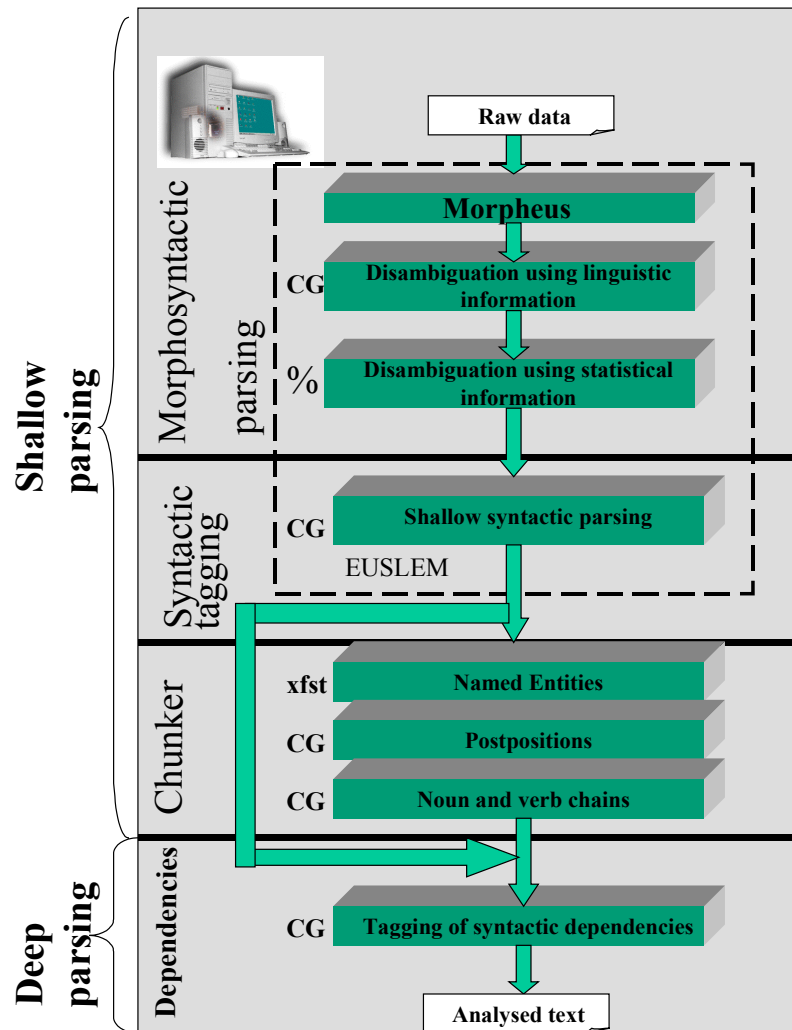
Shallow parsing

Deep parsing

Morphosyntactic parsing

Syntactic tagging

Chunker

Dependencies

Raw data

Morpheus

CG
Disambiguation using linguistic information

%
Disambiguation using statistical information

CG
Shallow syntactic parsing

EUSLEM

xfst
Named Entities

CG
Postpositions

CG
Noun and verb chains

CG
Tagging of syntactic dependencies

Analysed text